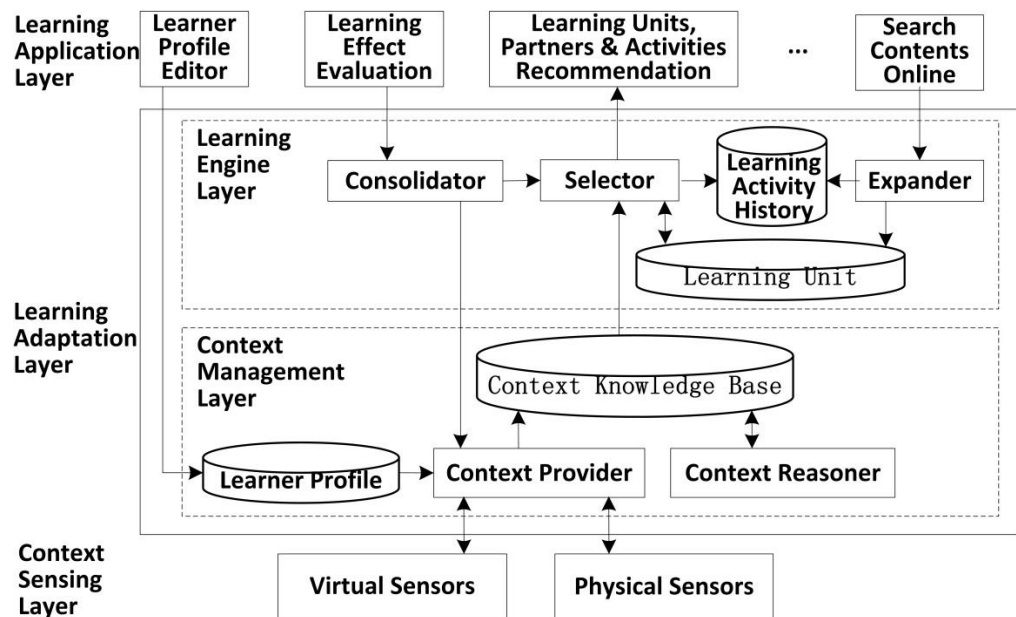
Learning Application Layer

Learner Profile Editor

Learning Effect Evaluation

Learning Units, Partners & Activities Recommendation

...

Search Contents Online

Learning Engine Layer

Consolidator

Selector

Learning Activity History

Expander

Learning Unit

Learning Adaptation Layer

Context Management Layer

Context Knowledge Base

Learner Profile

Context Provider

Context Reasoner

Context Sensing Layer

Virtual Sensors

Physical Sensors